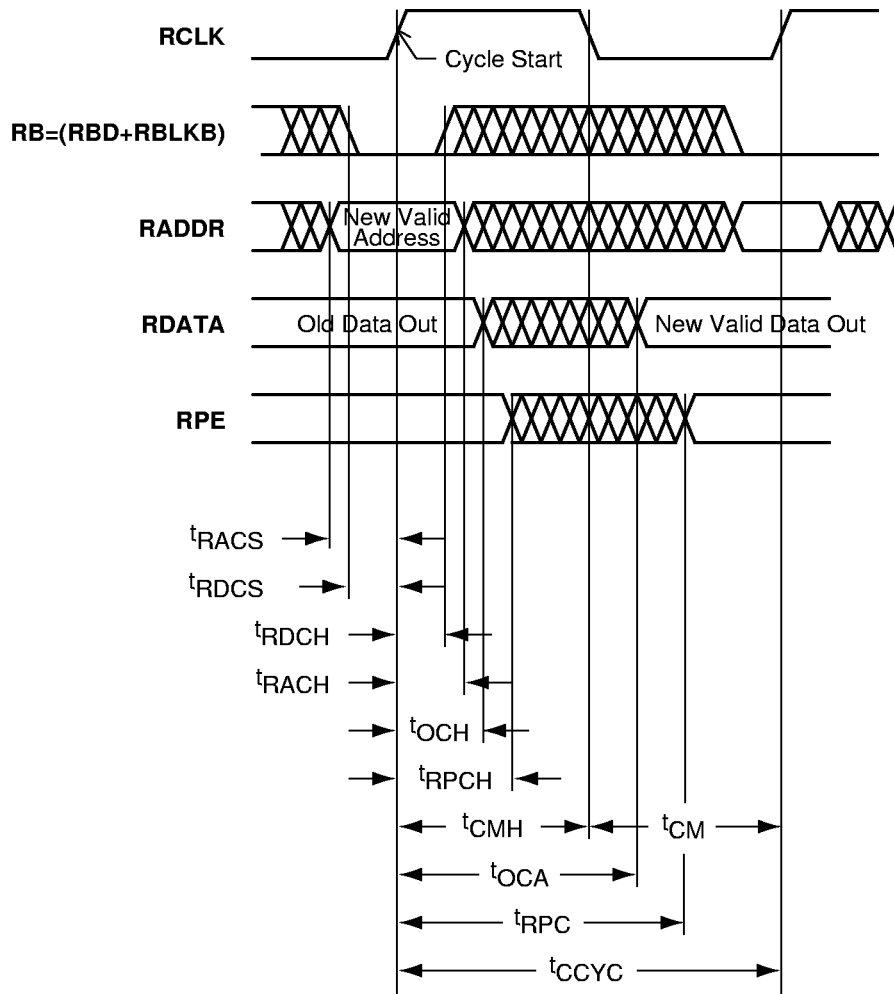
RCLK

Cycle Start

RB=(RBD+RBLKB)

RADDR

New Valid Address

RDATA

Old Data Out

New Valid Data Out

RPE

$t_{RACS}$

$t_{RDCS}$

$t_{RDCH}$

$t_{RACH}$

$t_{OCH}$

$t_{RPCH}$

$t_{CMH}$

$t_{CM}$

$t_{OCA}$

$t_{RPC}$

$t_{CCYC}$